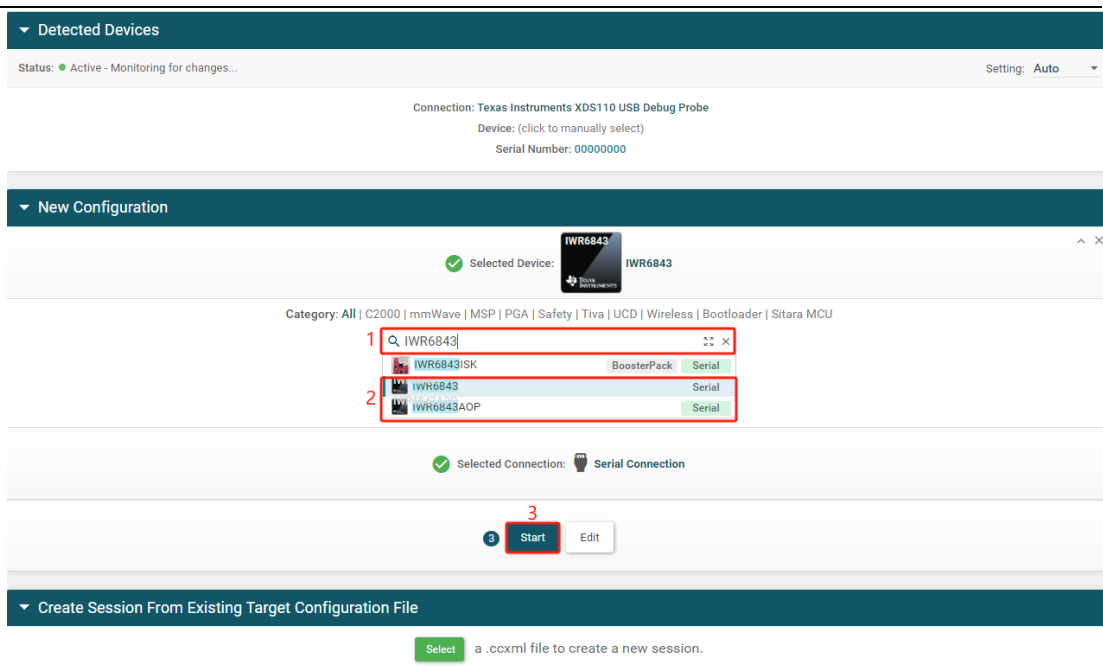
Detected Devices

Status: Active - Monitoring for changes...

Setting: Auto

Connection: Texas Instruments XDS110 USB Debug Probe
Device: (click to manually select)
Serial Number: 00000000

New Configuration

Selected Device: IWR6843 TEXAS INSTRUMENTS IWR6843

Category: All | C2000 | mmWave | MSP | PGA | Safety | Tiva | UCD | Wireless | Bootloader | Sitara MCU

1 IWR6843

IWR6843ISK BoosterPack Serial
2 IWR6843 Serial
IWR6843AOP Serial

Selected Connection: Serial Connection

3
3 Start Edit

Create Session From Existing Target Configuration File

Select a .ccxml file to create a new session.